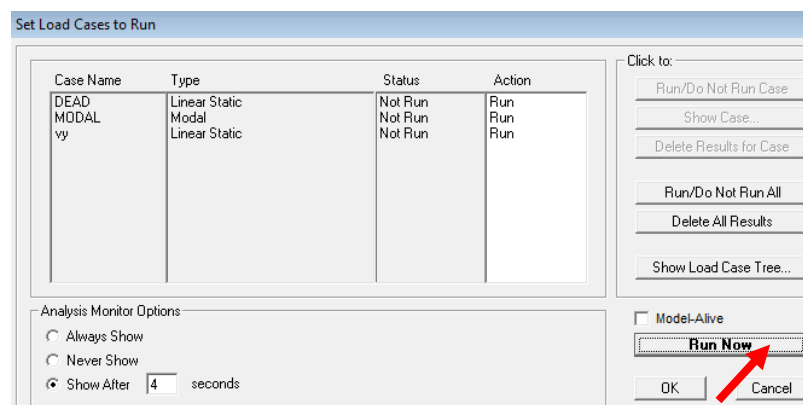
Set Load Cases to Run

| Case Name | Type | Status | Action |
|---|---|---|---|
| DEAD | Linear Static | Not Run | Run |
| MODAL | Modal | Not Run | Run |
| vy | Linear Static | Not Run | Run |

Click to:

Run/Do Not Run Case

Show Case...

Delete Results for Case

Run/Do Not Run All

Delete All Results

Show Load Case Tree...

Analysis Monitor Options

Always Show

Never Show

Show After 4 seconds

Model-Alive

Run Now

OK

Cancel